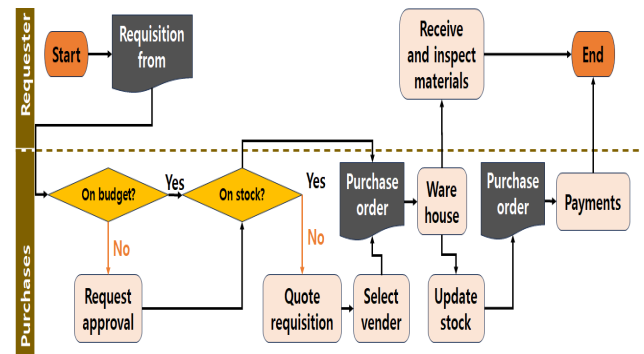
Requester

Start

Requisition from

Receive and inspect materials

End

Purchases

On budget?

Yes

On stock?

Yes

No

No

Purchase order

Ware house

Purchase order

Payments

Request approval

Quote requisition

Select vender

Update stock